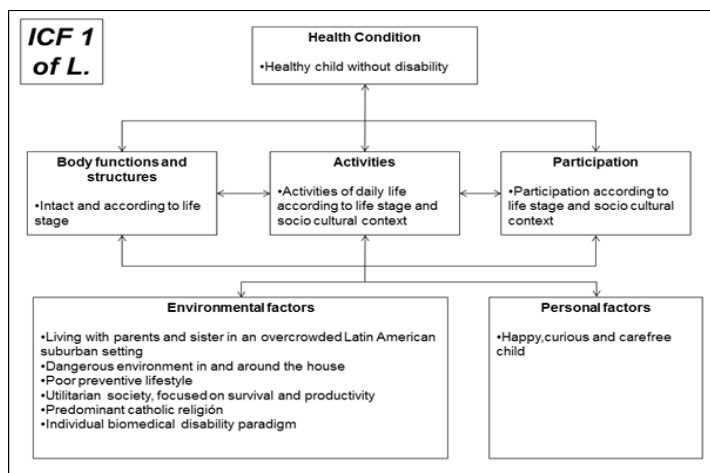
ICF 1 of L.

Health Condition

•Healthy child without disability

Body functions and structures

•Intact and according to life stage

Activities

•Activities of daily life according to life stage and socio cultural context

Participation

•Participation according to life stage and socio cultural context

Environmental factors

•Living with parents and sister in an overcrowded Latin American suburban setting
•Dangerous environment in and around the house
•Poor preventive lifestyle
•Utilitarian society, focused on survival and productivity
•Predominant catholic religión
•Individual biomedical disability paradigm

Personal factors

•Happy, curious and carefree child